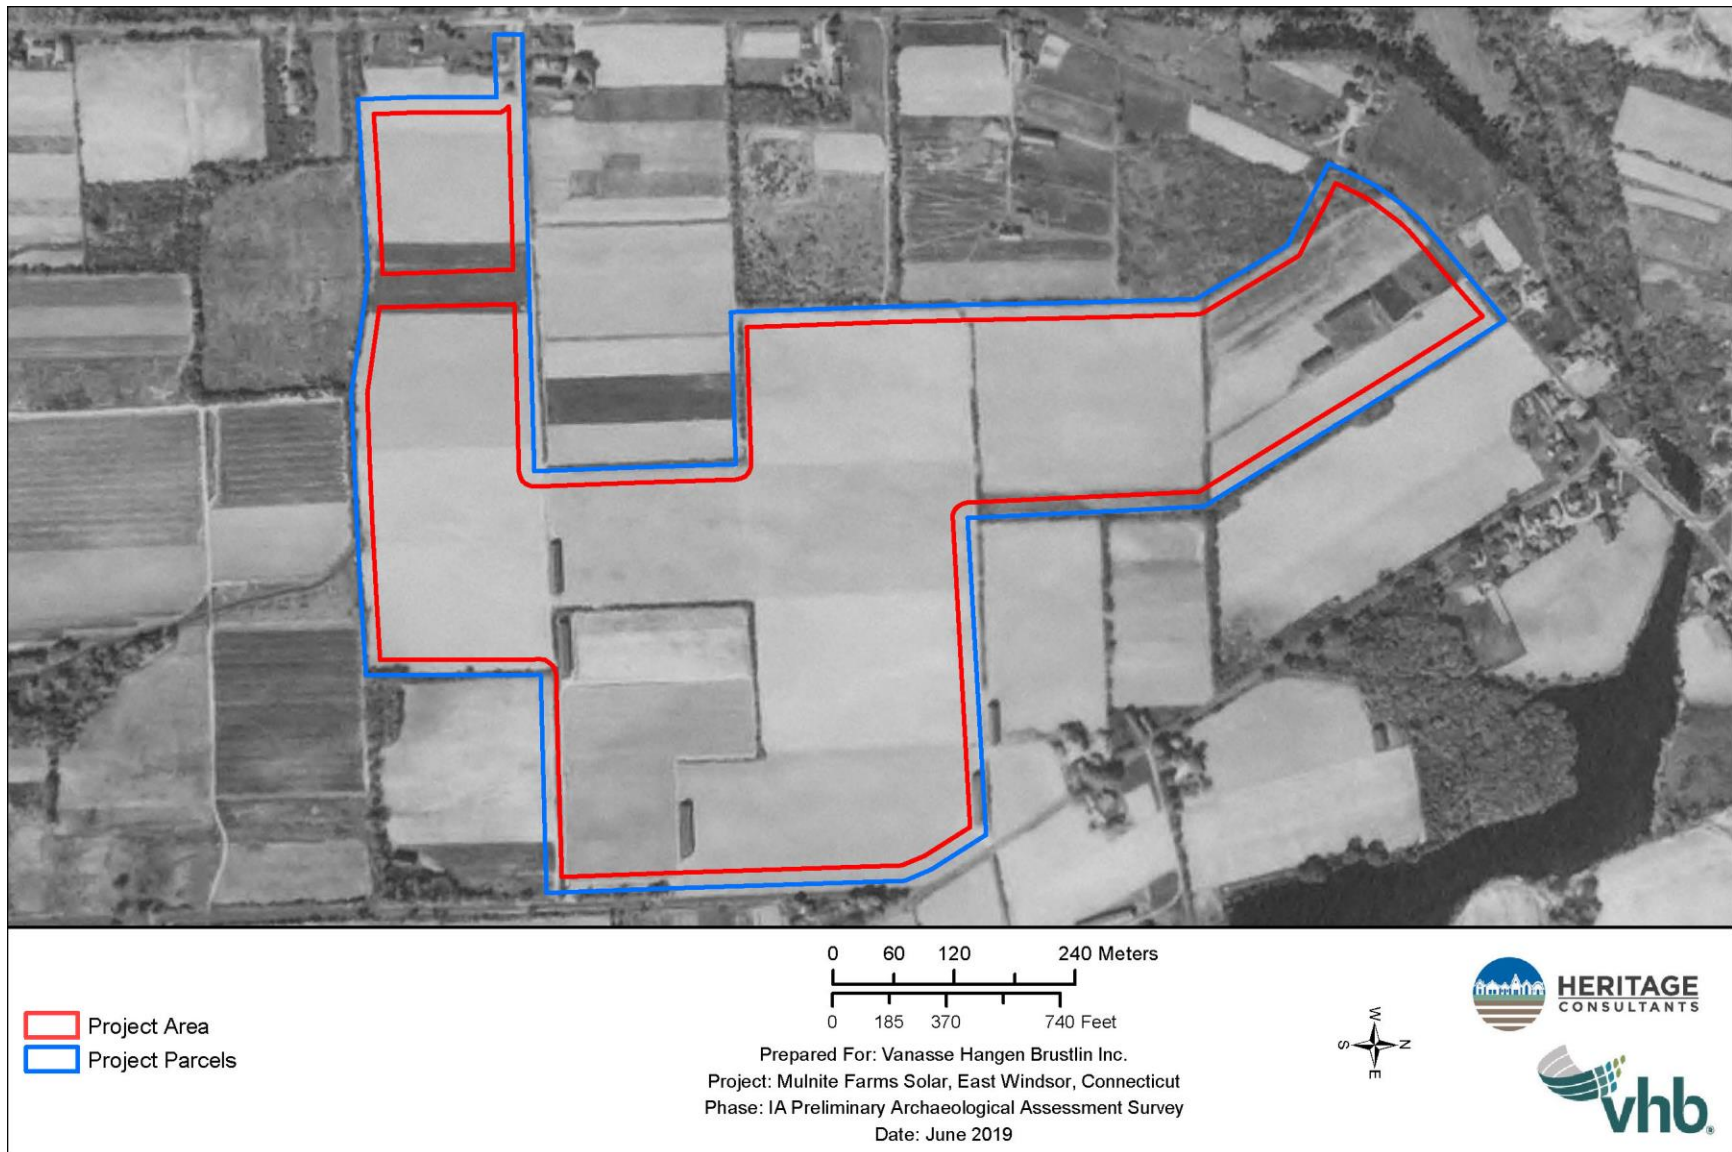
Project Area
Project Parcels

0 60 120 240 Meters
0 185 370 740 Feet

Prepared For: Vanasse Hangen Brustlin Inc.
Project: Mulnite Farms Solar, East Windsor, Connecticut
Phase: IA Preliminary Archaeological Assessment Survey
Date: June 2019

W
S N
E

HERITAGE
CONSULTANTS

vhb